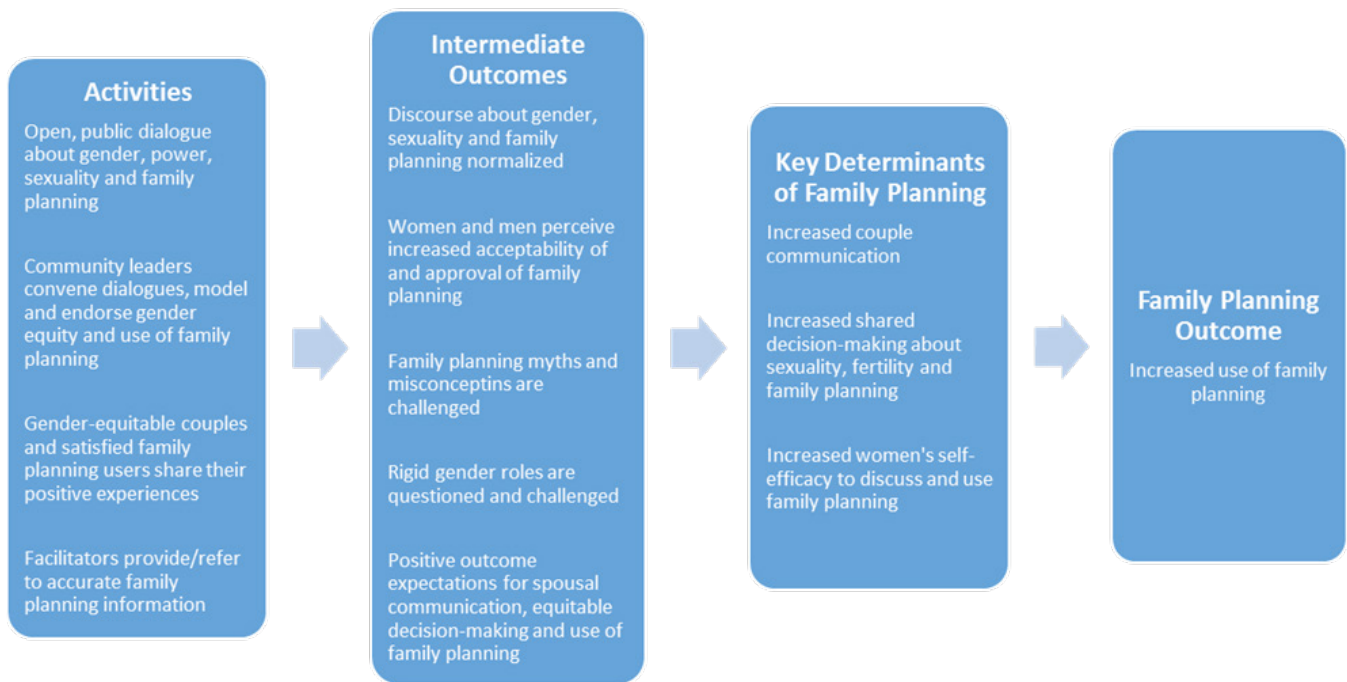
Activities

Open, public dialogue about gender, power, sexuality and family planning

Community leaders convene dialogues, model and endorse gender equity and use of family planning

Gender-equitable couples and satisfied family planning users share their positive experiences

Facilitators provide/refer to accurate family planning information

Intermediate Outcomes

Discourse about gender, sexuality and family planning normalized

Women and men perceive increased acceptability of and approval of family planning

Family planning myths and misconceptins are challenged

Rigid gender roles are questioned and challenged

Positive outcome expectations for spousal communication, equitable decision-making and use of family planning

Key Determinants of Family Planning

Increased couple communication

Increased shared decision-making about sexuality, fertility and family planning

Increased women's self-efficacy to discuss and use family planning

Family Planning Outcome

Increased use of family planning